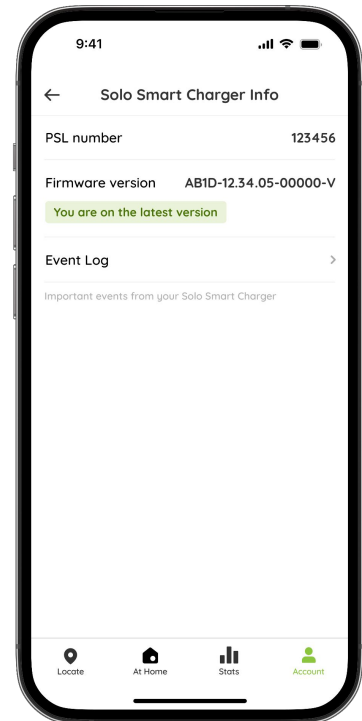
9:41

←

Solo Smart Charger Info

PSL number

123456

Firmware version

AB1D-12.34.05-00000-V

You are on the latest version

Event Log

>

Important events from your Solo Smart Charger

Locate

At Home

Stats

Account